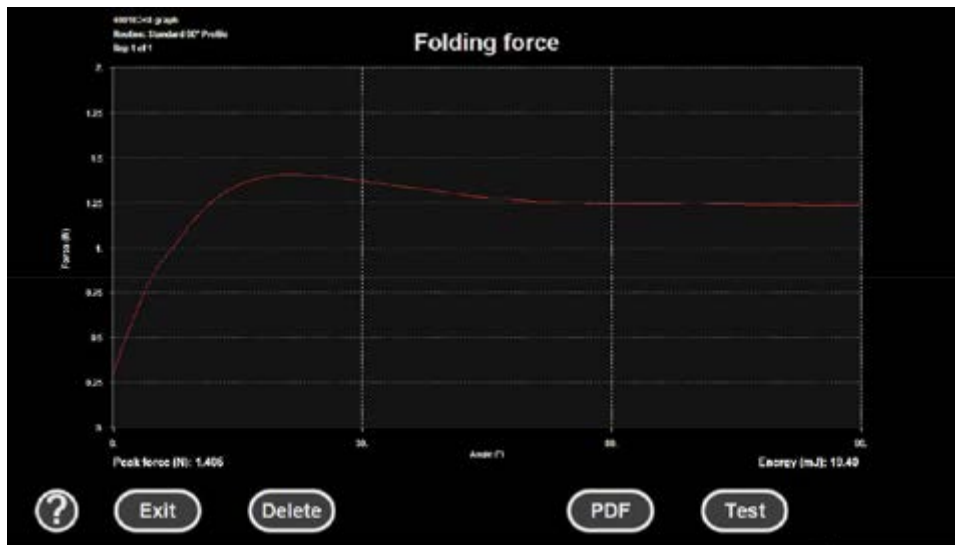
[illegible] graph
Routine: Standard 90° Profile
Step 1 of 1

Folding force

2
1.75
1.5
1.25
1
0.75
0.5
0.25
0

Force (N)

0.
30.
60.
90.

Angle (°)

Peak force (N): 1.406
Energy (mJ): 13.40

?
Exit
Delete
PDF
Test